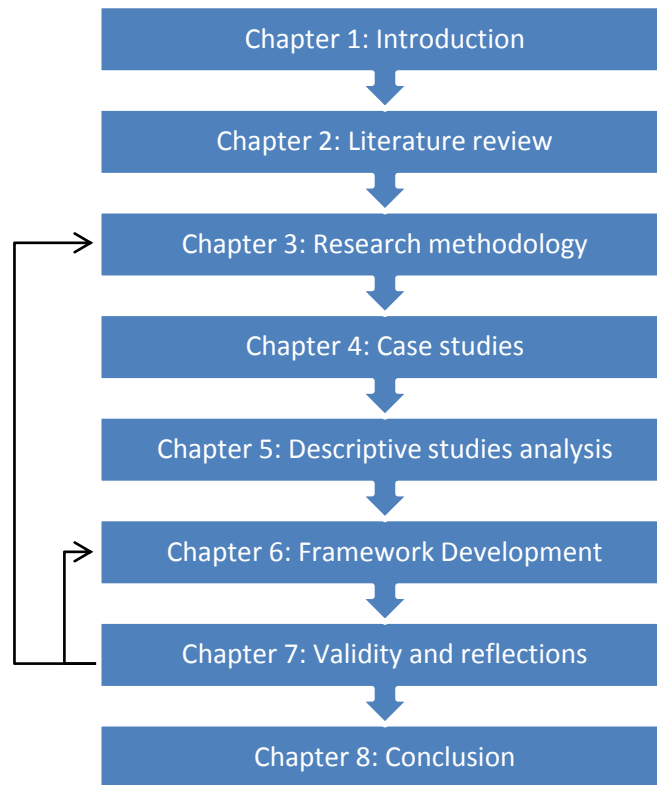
Chapter 1: Introduction

Chapter 2: Literature review

Chapter 3: Research methodology

Chapter 4: Case studies

Chapter 5: Descriptive studies analysis

Chapter 6: Framework Development

Chapter 7: Validity and reflections

Chapter 8: Conclusion